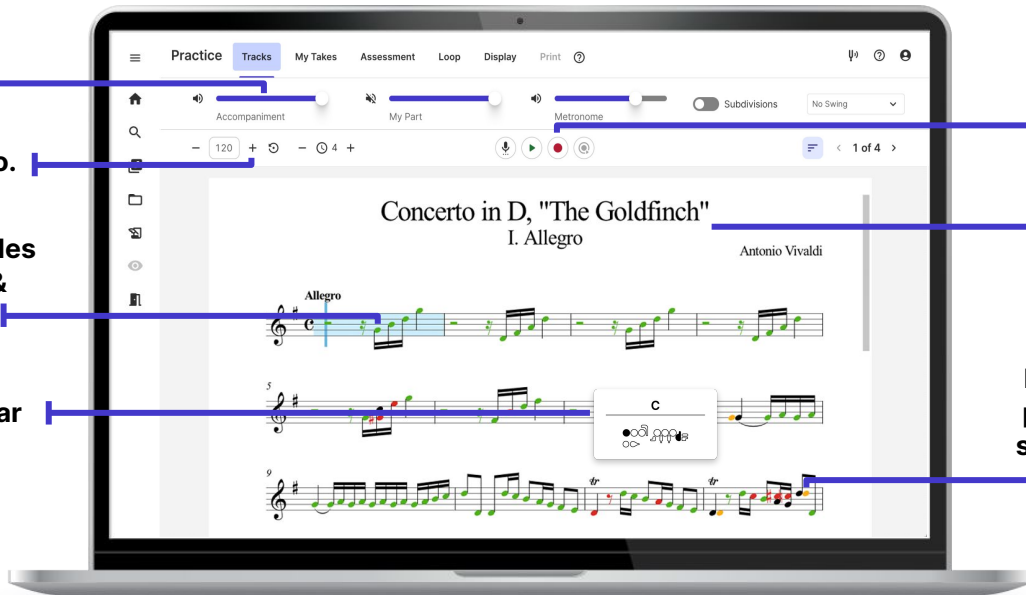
o.

les
&

ar

Practice Tracks My Takes Assessment Loop Display Print ⓘ

Accompaniment My Part Metronome Subdivisions No Swing

120 4 1 of 4

Concerto in D, "The Goldfinch"
I. Allegro
Antonio Vivaldi

Allegro

5

C

9

tr tr